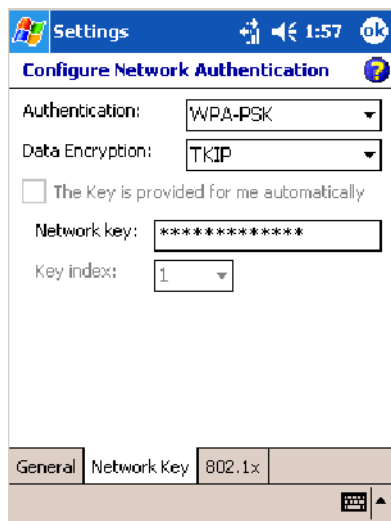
Settings 1:57 ok

Configure Network Authentication

Authentication: WPA-PSK

Data Encryption: TKIP

The Key is provided for me automatically

Network key: *************

Key index: 1

General Network Key 802.1x